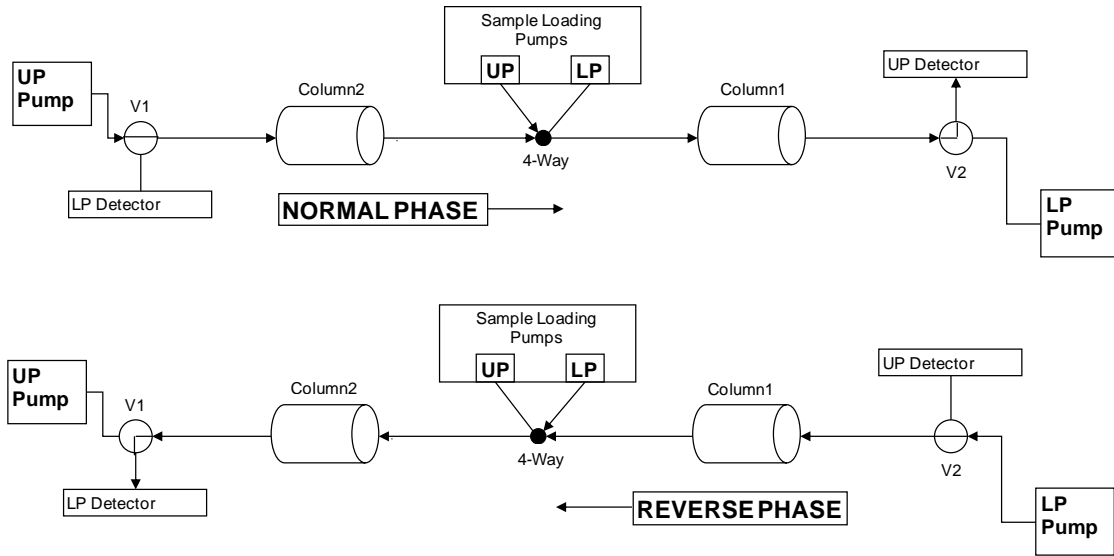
Sample Loading Pumps

UP

LP

UP Pump

V1

Column2

4-Way

Column1

UP Detector

V2

LP Detector

NORMAL PHASE

LP Pump

Sample Loading Pumps

UP

LP

UP Pump

V1

Column2

4-Way

Column1

UP Detector

V2

LP Detector

REVERSE PHASE

LP Pump